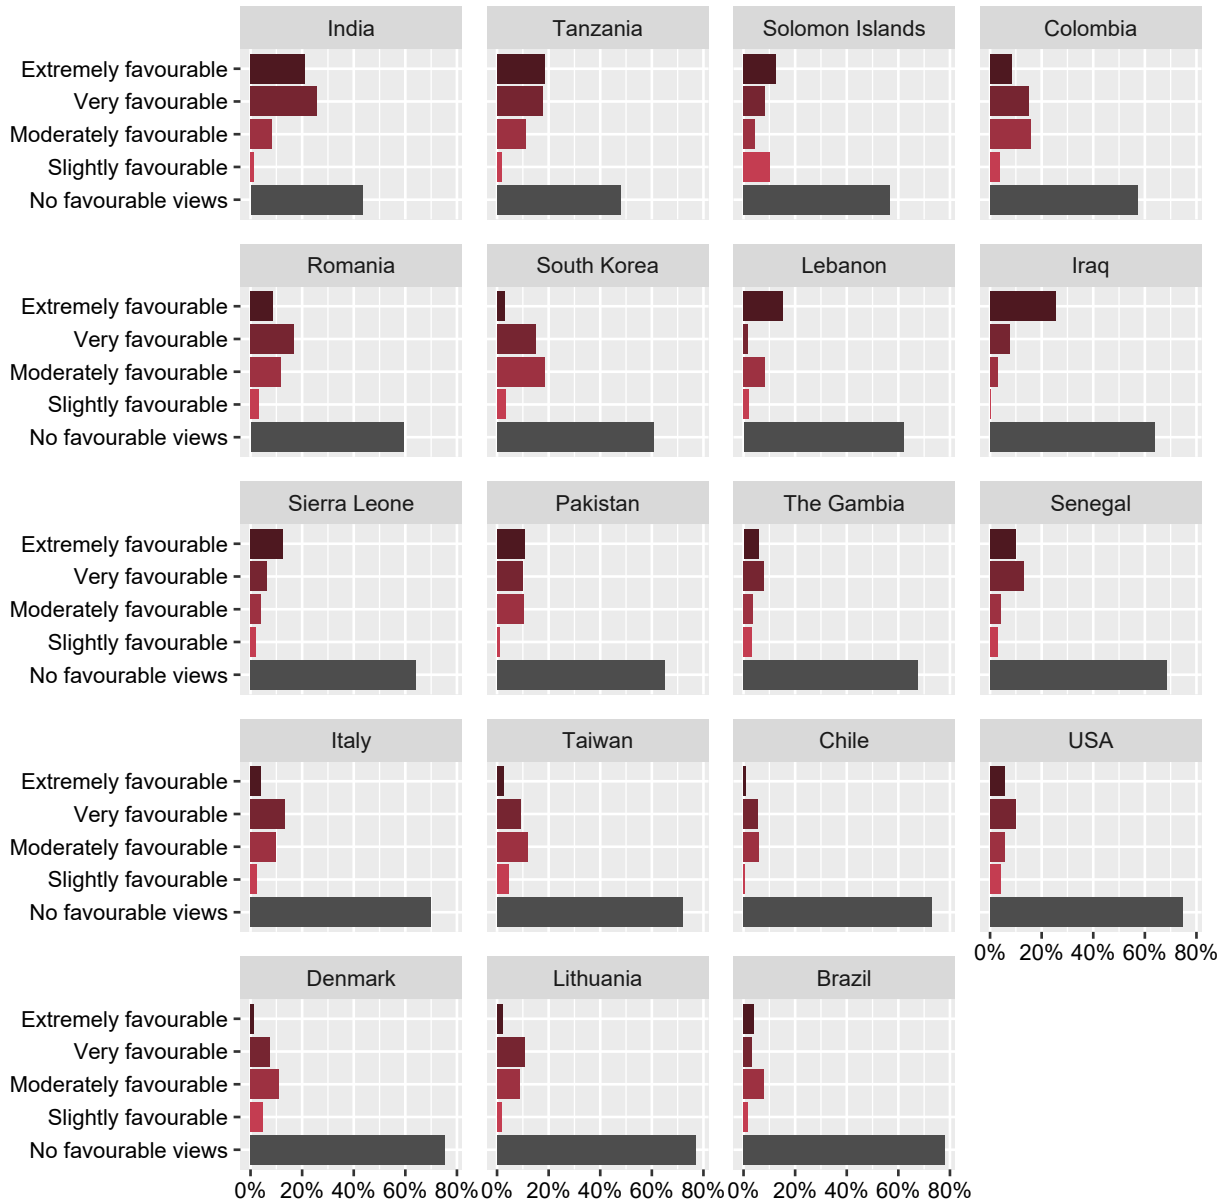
India

Tanzania

Solomon Islands

Colombia

Extremely favourable
Very favourable
Moderately favourable
Slightly favourable
No favourable views

Romania

South Korea

Lebanon

Iraq

Extremely favourable
Very favourable
Moderately favourable
Slightly favourable
No favourable views

Sierra Leone

Pakistan

The Gambia

Senegal

Extremely favourable
Very favourable
Moderately favourable
Slightly favourable
No favourable views

Italy

Taiwan

Chile

USA

Extremely favourable
Very favourable
Moderately favourable
Slightly favourable
No favourable views

0% 20% 40% 60% 80%

Denmark

Lithuania

Brazil

Extremely favourable
Very favourable
Moderately favourable
Slightly favourable
No favourable views

0% 20% 40% 60% 80% 0% 20% 40% 60% 80% 0% 20% 40% 60% 80%